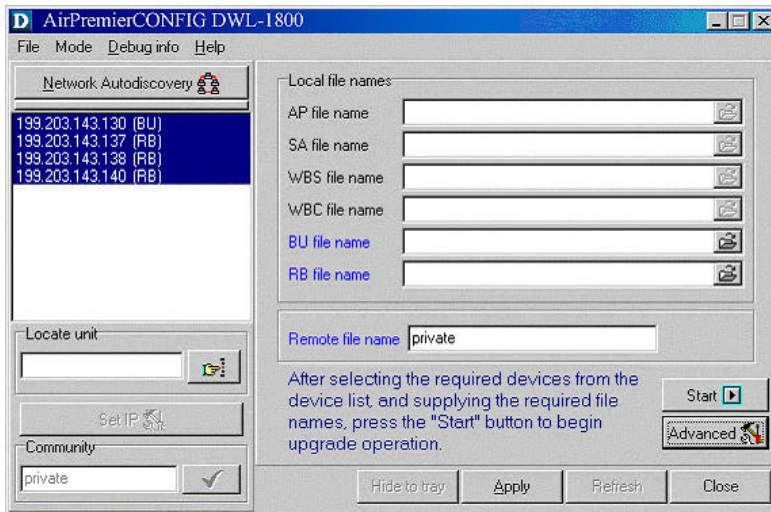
D AirPremierCONFIG DWL-1800

File Mode Debug info Help

Network Autodiscovery

199.203.143.130 (BU)
199.203.143.137 (RB)
199.203.143.138 (RB)
199.203.143.140 (RB)

Locate unit

Set IP

Community

private

Local file names

AP file name

SA file name

WBS file name

WBC file name

BU file name

RB file name

Remote file name private

After selecting the required devices from the device list, and supplying the required file names, press the "Start" button to begin upgrade operation.

Start

Advanced

Hide to tray

Apply

Refresh

Close